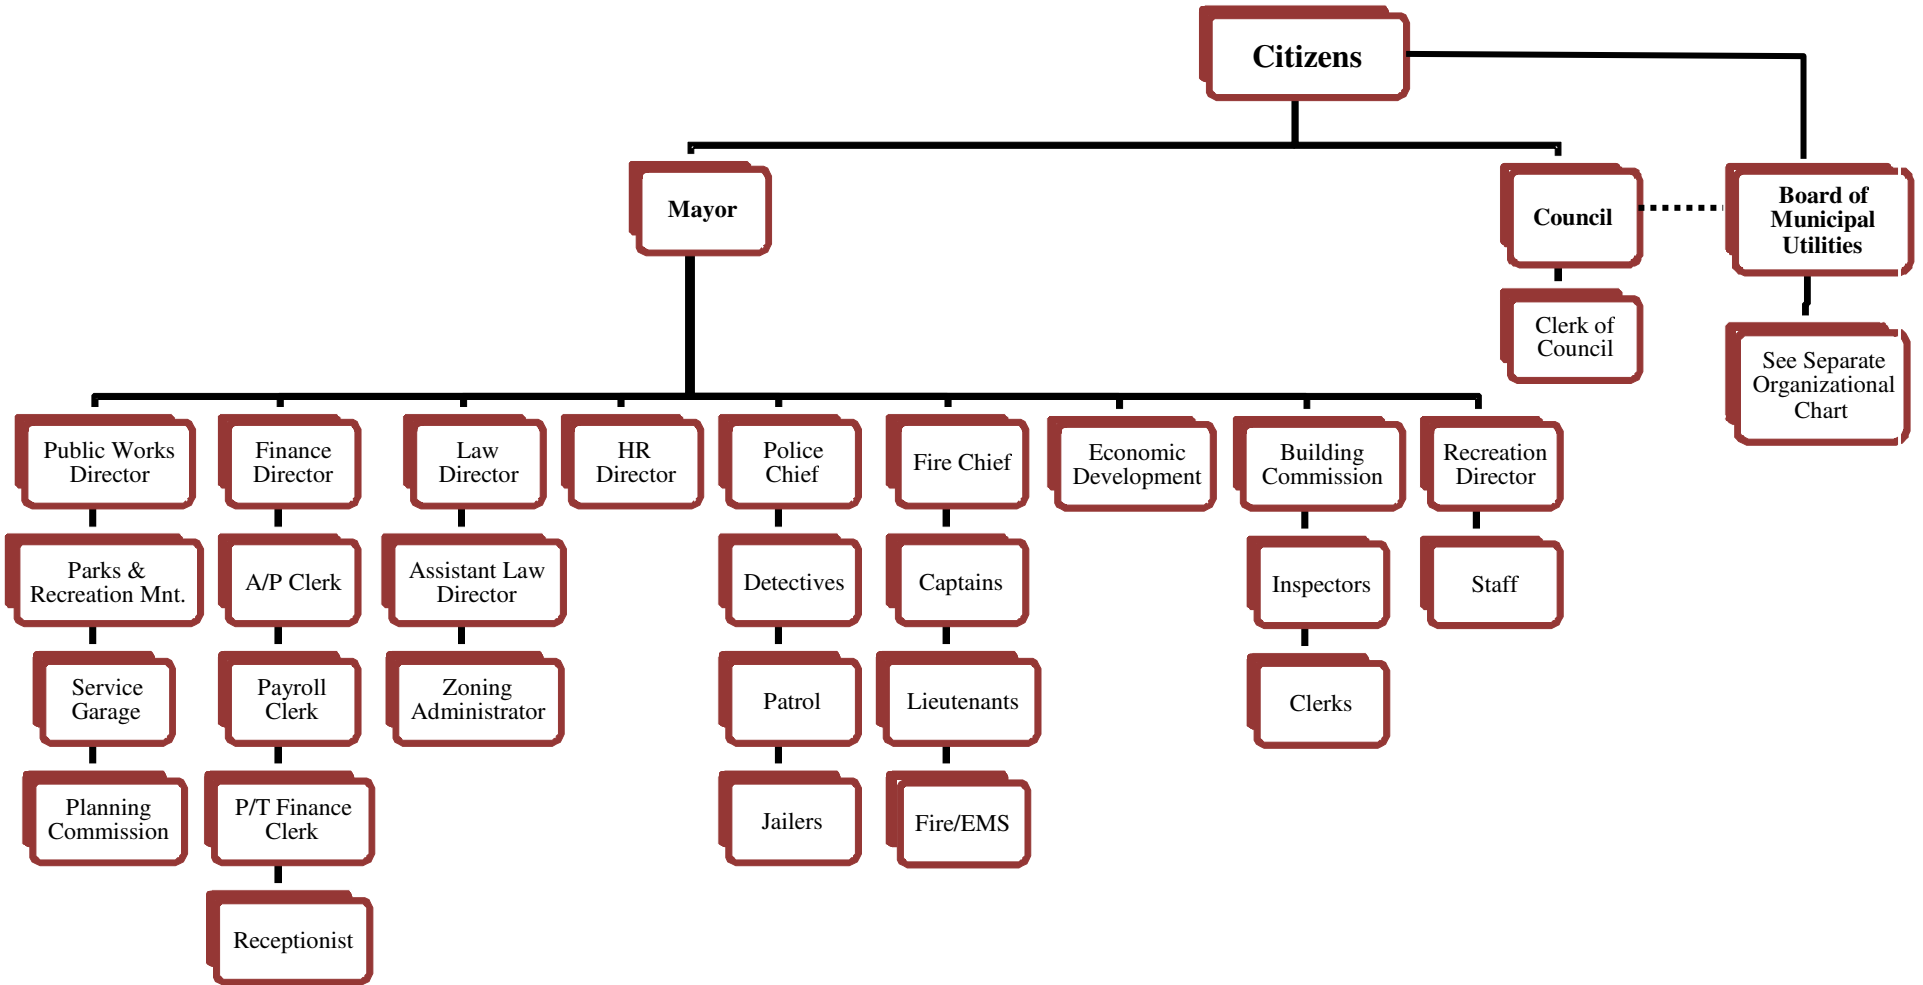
Citizens

Mayor

Council

Board of Municipal Utilities

Clerk of Council

See Separate Organizational Chart

Public Works Director

Parks & Recreation Mnt.

Service Garage

Planning Commission

Finance Director

A/P Clerk

Payroll Clerk

P/T Finance Clerk

Receptionist

Law Director

Assistant Law Director

Zoning Administrator

HR Director

Police Chief

Detectives

Patrol

Jailers

Fire Chief

Captains

Lieutenants

Fire/EMS

Economic Development

Building Commission

Inspectors

Clerks

Recreation Director

Staff